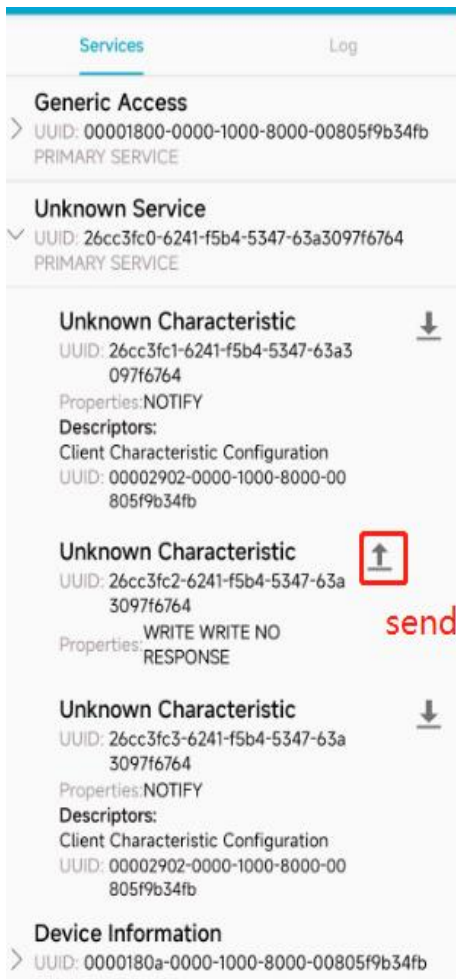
Services
Log

Generic Access
UUID: 00001800-0000-1000-8000-00805f9b34fb
PRIMARY SERVICE

Unknown Service
UUID: 26cc3fc0-6241-f5b4-5347-63a3097f6764
PRIMARY SERVICE

Unknown Characteristic
UUID: 26cc3fc1-6241-f5b4-5347-63a3097f6764
Properties:NOTIFY
Descriptors:
Client Characteristic Configuration
UUID: 00002902-0000-1000-8000-00805f9b34fb

Unknown Characteristic
UUID: 26cc3fc2-6241-f5b4-5347-63a3097f6764
Properties:WRITE WRITE NO RESPONSE

send

Unknown Characteristic
UUID: 26cc3fc3-6241-f5b4-5347-63a3097f6764
Properties:NOTIFY
Descriptors:
Client Characteristic Configuration
UUID: 00002902-0000-1000-8000-00805f9b34fb

Device Information
UUID: 0000180a-0000-1000-8000-00805f9b34fb